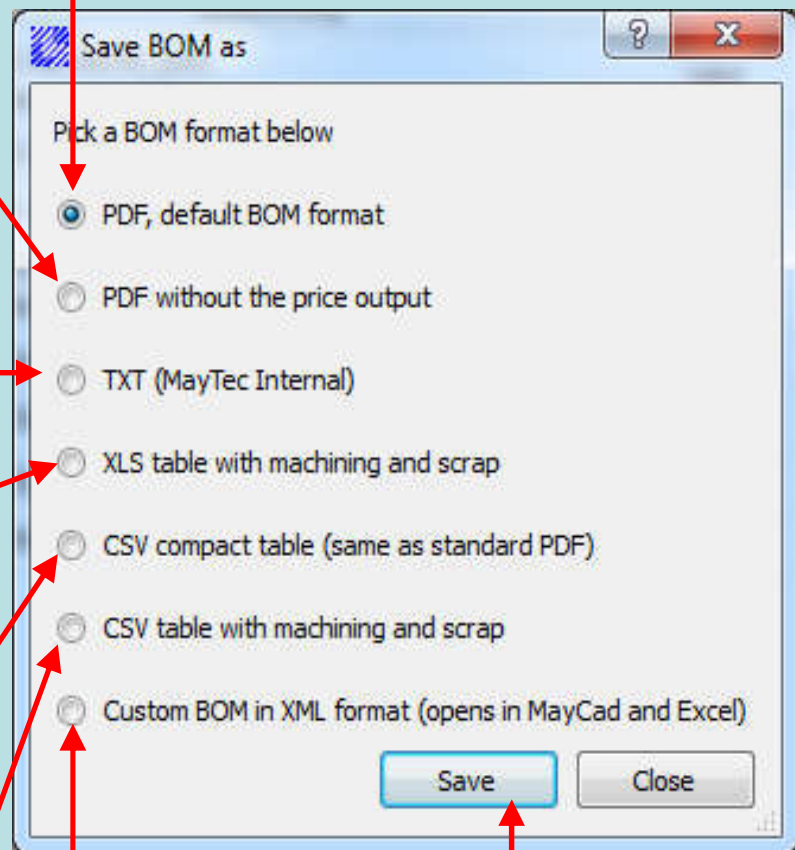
Save BOM as

?

X

Pick a BOM format below

PDF, default BOM format

PDF without the price output

TXT (MayTec Internal)

XLS table with machining and scrap

CSV compact table (same as standard PDF)

CSV table with machining and scrap

Custom BOM in XML format (opens in MayCad and Excel)

Save

Close